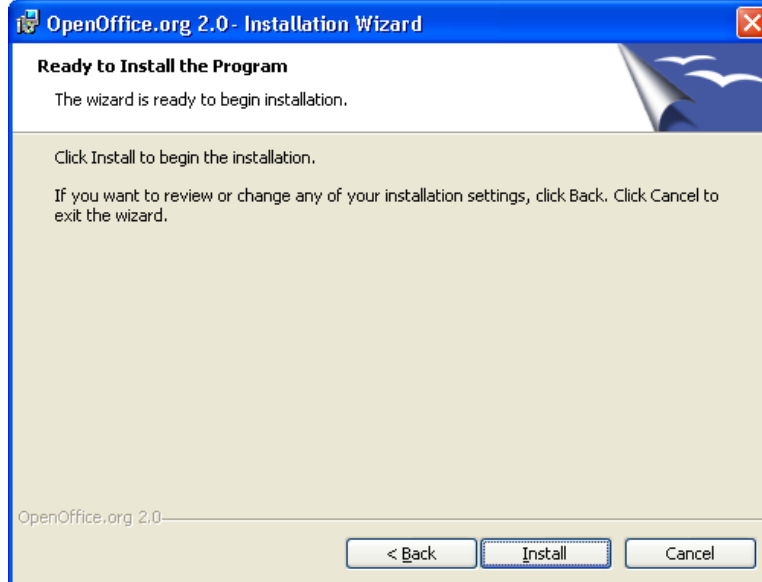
OpenOffice.org 2.0 - Installation Wizard

Ready to Install the Program

The wizard is ready to begin installation.

Click Install to begin the installation.

If you want to review or change any of your installation settings, click Back. Click Cancel to exit the wizard.

OpenOffice.org 2.0

< Back

Install

Cancel